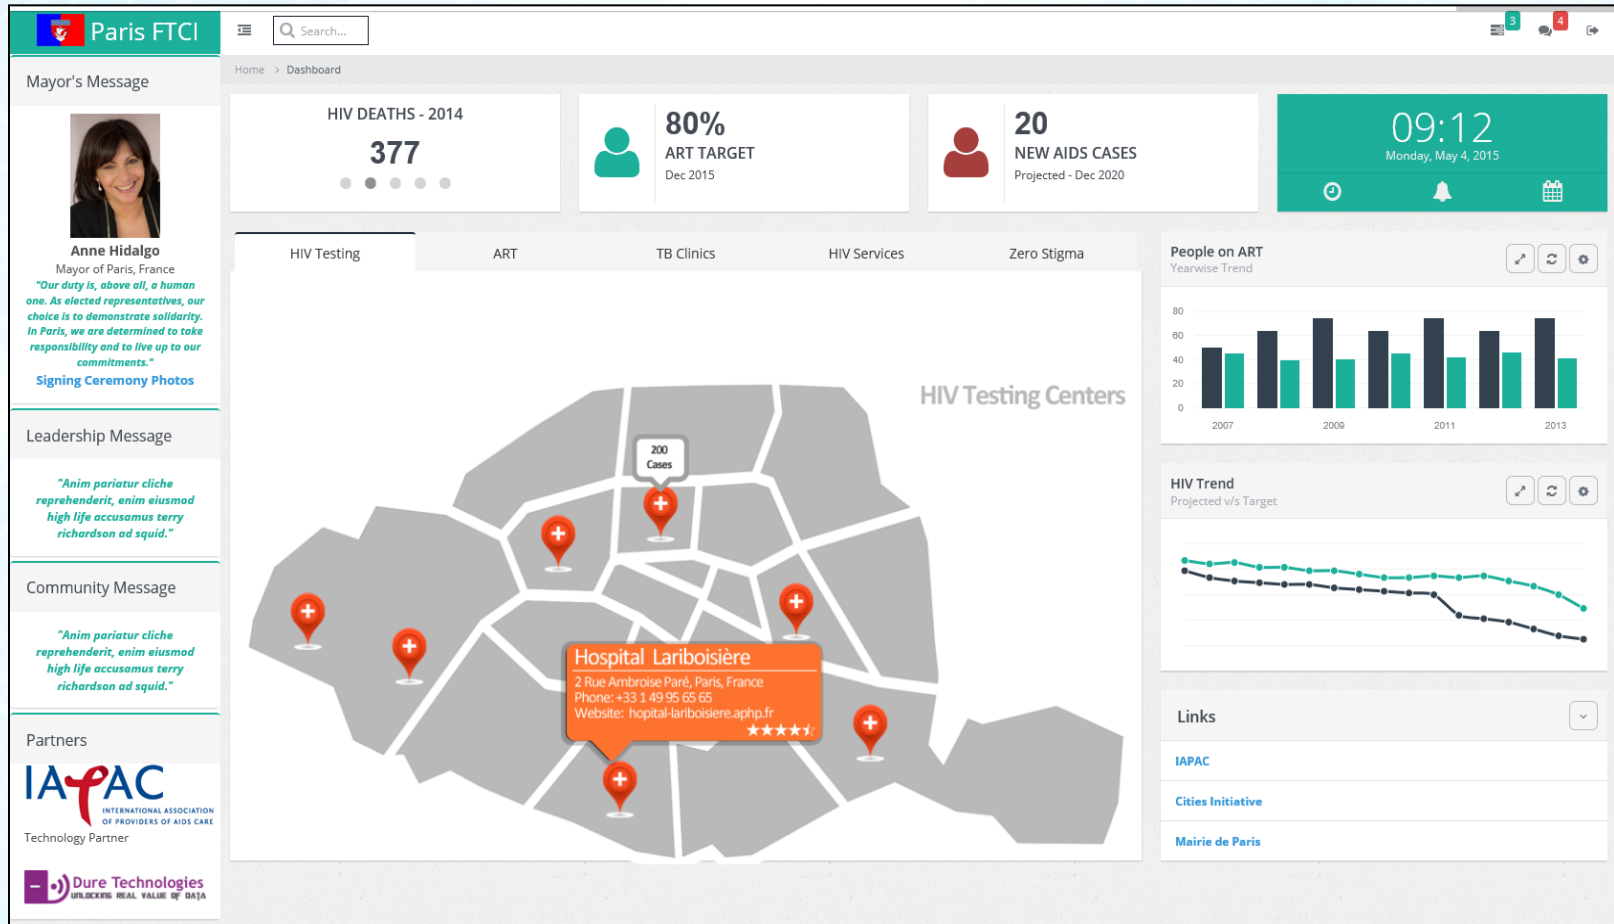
Paris FTCI

Search...

3 4

Mayor's Message

Anne Hidalgo
Mayor of Paris, France
"Our duty is, above all, a human one. As elected representatives, our choice is to demonstrate solidarity. In Paris, we are determined to take responsibility and to live up to our commitments."
Signing Ceremony Photos

Leadership Message

"Anim pariatur cliche reprehenderit, enim eiusmod high life accusamus terry richardson ad squid."

Community Message

"Anim pariatur cliche reprehenderit, enim eiusmod high life accusamus terry richardson ad squid."

Partners

IAPAC
INTERNATIONAL ASSOCIATION OF PROVIDERS OF AIDS CARE
Technology Partner

Dure Technologies
UNLOCKING REAL VALUE OF DATA

Home > Dashboard

HIV DEATHS - 2014
377

80%
ART TARGET
Dec 2015

20
NEW AIDS CASES
Projected - Dec 2020

09:12
Monday, May 4, 2015

HIV Testing | ART | TB Clinics | HIV Services | Zero Stigma

HIV Testing Centers

200
Cases

Hospital Lariboisière
2 Rue Ambroise Paré, Paris, France
Phone: +33 1 49 95 65 65
Website: hopital-lariboisiere.aphp.fr

People on ART
Yearwise Trend

80
60
40
20
0
2007
2009
2011
2013

HIV Trend
Projected v/s Target

Links
IAPAC
Cities Initiative
Mairie de Paris